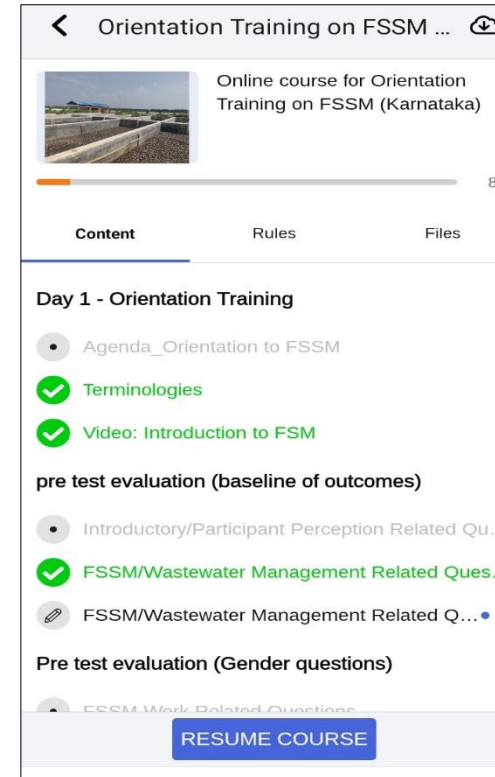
Orientation Training on FSSM ...

Online course for Orientation Training on FSSM (Karnataka)

8

Content Rules Files

Day 1 - Orientation Training

Agenda_Orientation to FSSM

Terminologies

Video: Introduction to FSM

pre test evaluation (baseline of outcomes)

Introductory/Participant Perception Related Qu...

FSSM/Wastewater Management Related Ques...

FSSM/Wastewater Management Related Q...

Pre test evaluation (Gender questions)

FSSM Work Related Questions

RESUME COURSE